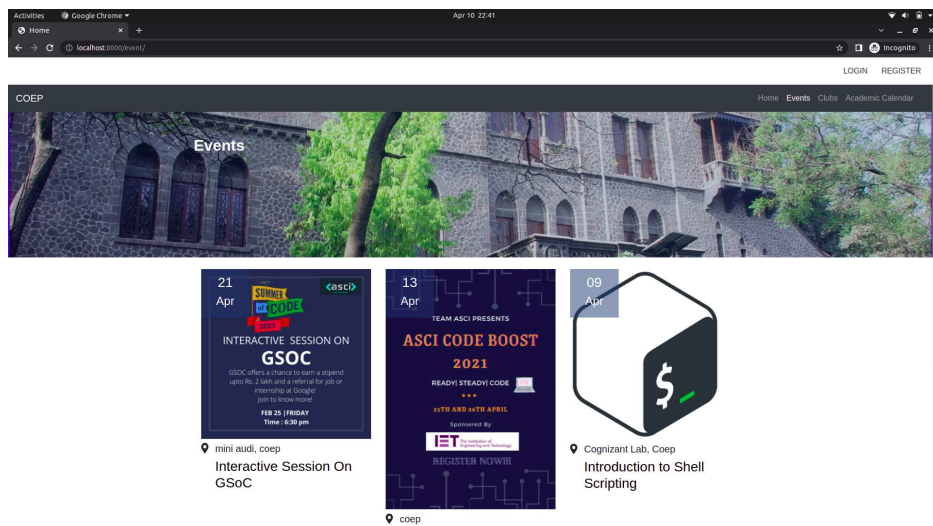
Activities Google Chrome ▾ Apr 10 22:41

Home ×

localhost:8000/event/

Incognito

LOGIN REGISTER

COEP

Home Events Clubs Academic Calendar

Events

21
Apr

SUMMER of CODE 2022

asci

INTERACTIVE SESSION ON
GSOC

GSOC offers a chance to earn a stipend upto Rs. 2 lakh and a referral for job or internship at Google! Join to know more!

FEB 25 | FRIDAY
Time : 6:30 pm

mini audi, coep

Interactive Session On GSoC

13
Apr

TEAM ASCI PRESENTS

ASCI CODE BOOST
2021

READY| STEADY| CODE

25TH AND 26TH APRIL

Sponsored By

IET The Institution of Engineering and Technology

REGISTER NOW!!

coep

09
Apr

$ _

Cognizant Lab, Coep

Introduction to Shell Scripting